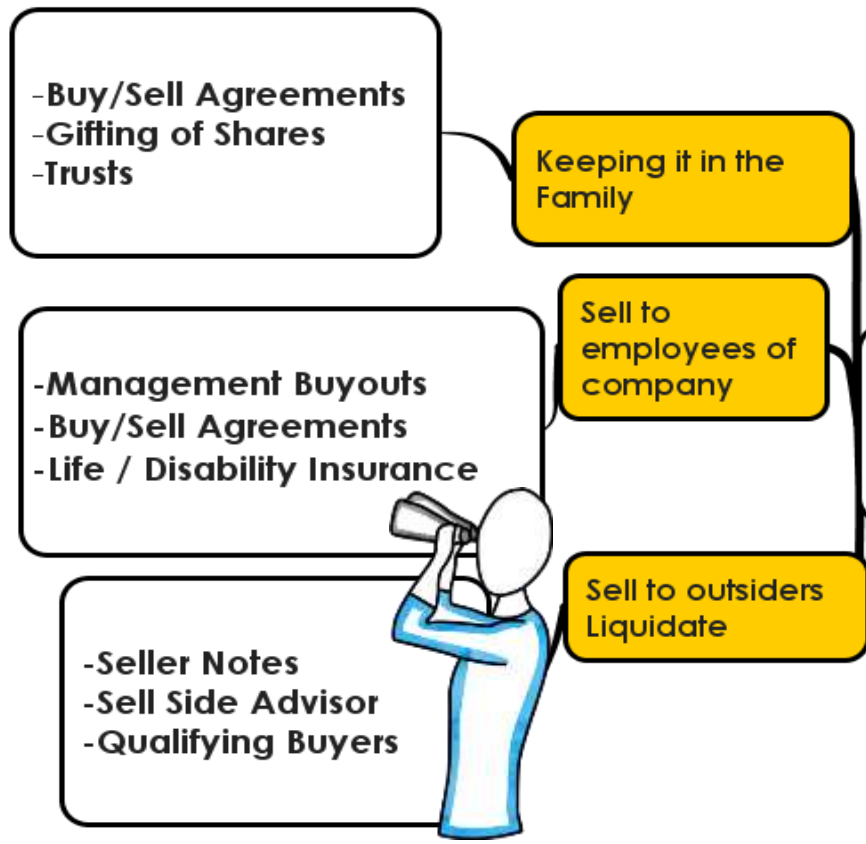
-Buy/Sell Agreements
-Gifting of Shares
-Trusts

Keeping it in the Family

Sell to employees of company

-Management Buyouts
-Buy/Sell Agreements
-Life / Disability Insurance

Sell to outsiders
Liquidate

-Seller Notes
-Sell Side Advisor
-Qualifying Buyers